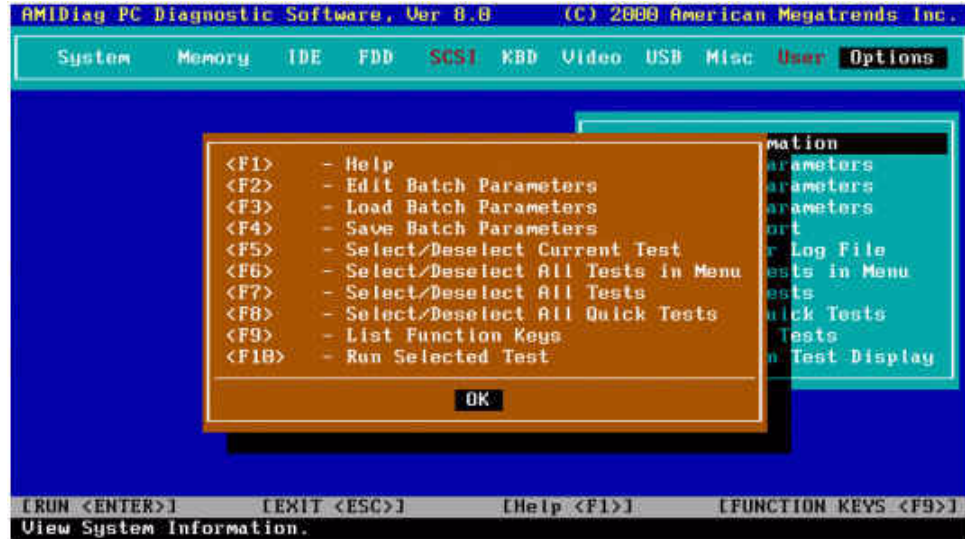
AMIDiag PC Diagnostic Software, Ver 8.0 (C) 2000 American Megatrends Inc.

System Memory IDE FDD SCSI KBD Video USB Misc User Options

mation
arameters
arameters
arameters
ort
r Log File
ests in Menu
ests
ick Tests
Tests
n Test Display

<F1> - Help
<F2> - Edit Batch Parameters
<F3> - Load Batch Parameters
<F4> - Save Batch Parameters
<F5> - Select/Deselect Current Test
<F6> - Select/Deselect All Tests in Menu
<F7> - Select/Deselect All Tests
<F8> - Select/Deselect All Quick Tests
<F9> - List Function Keys
<F10> - Run Selected Test

OK

[RUN <ENTER>] [EXIT <ESC>] [Help <F1>] [FUNCTION KEYS <F9>]
View System Information.